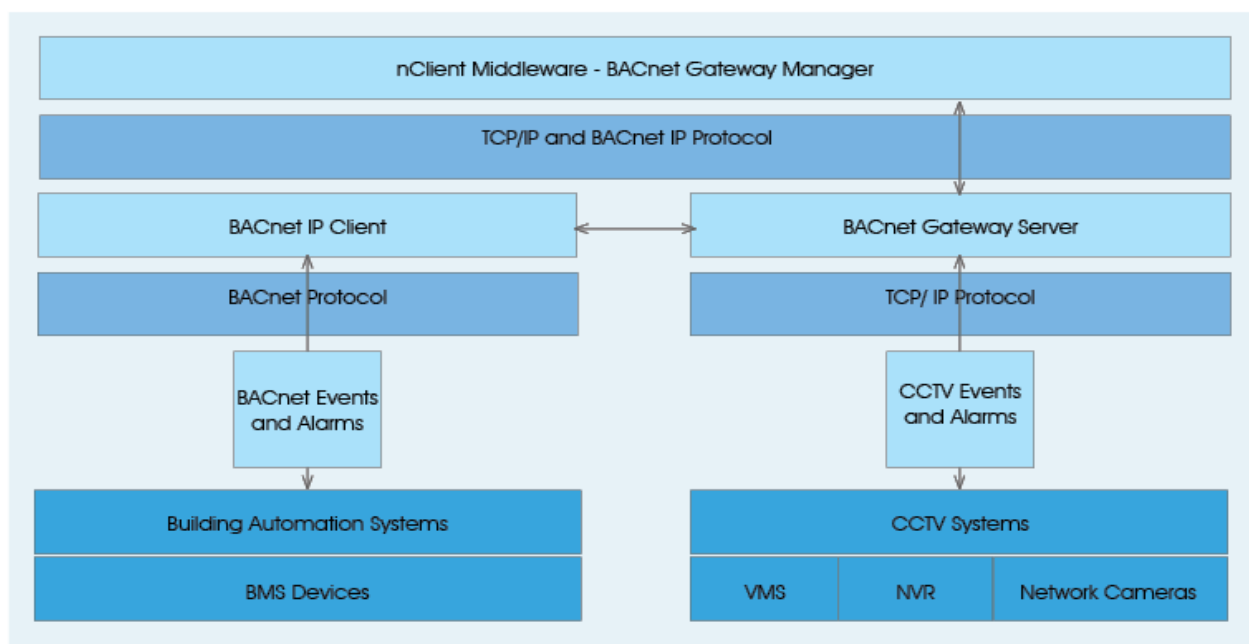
nClient Middleware - BACnet Gateway Manager

TCP/IP and BACnet IP Protocol

BACnet IP Client

BACnet Gateway Server

BACnet Protocol

TCP/ IP Protocol

BACnet Events and Alarms

CCTV Events and Alarms

Building Automation Systems

CCTV Systems

BMS Devices

VMS

NVR

Network Cameras